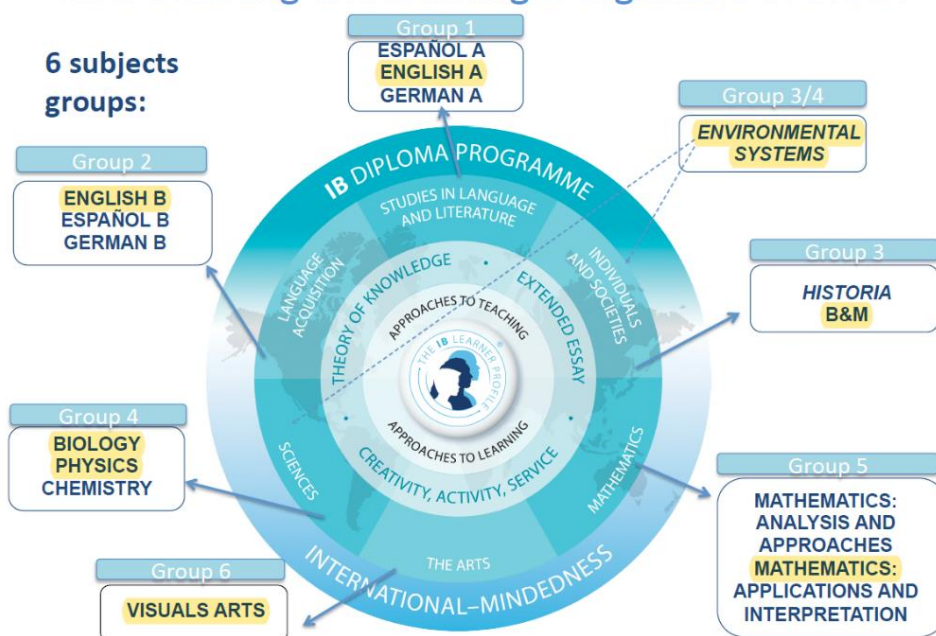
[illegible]

6 subjects groups:

Group 1
ESPAÑOL A
ENGLISH A
GERMAN A

Group 3/4
ENVIRONMENTAL SYSTEMS

Group 2
ENGLISH B
ESPAÑOL B
GERMAN B

Group 3
HISTORIA
B&M

Group 4
BIOLOGY
PHYSICS
CHEMISTRY

Group 5
MATHEMATICS: ANALYSIS AND APPROACHES
MATHEMATICS: APPLICATIONS AND INTERPRETATION

Group 6
VISUALS ARTS

IB DIPLOMA PROGRAMME
STUDIES IN LANGUAGE AND LITERATURE
INDIVIDUALS AND SOCIETIES
LANGUAGE ACQUISITION
THEORY OF KNOWLEDGE
EXTENDED ESSAY
APPROACHES TO TEACHING
THE IB LEARNER PROFILE
APPROACHES TO LEARNING
CREATIVITY, ACTIVITY, SERVICE
SCIENCES
MATHEMATICS
THE ARTS
INTERNATIONAL-MINDEDNESS